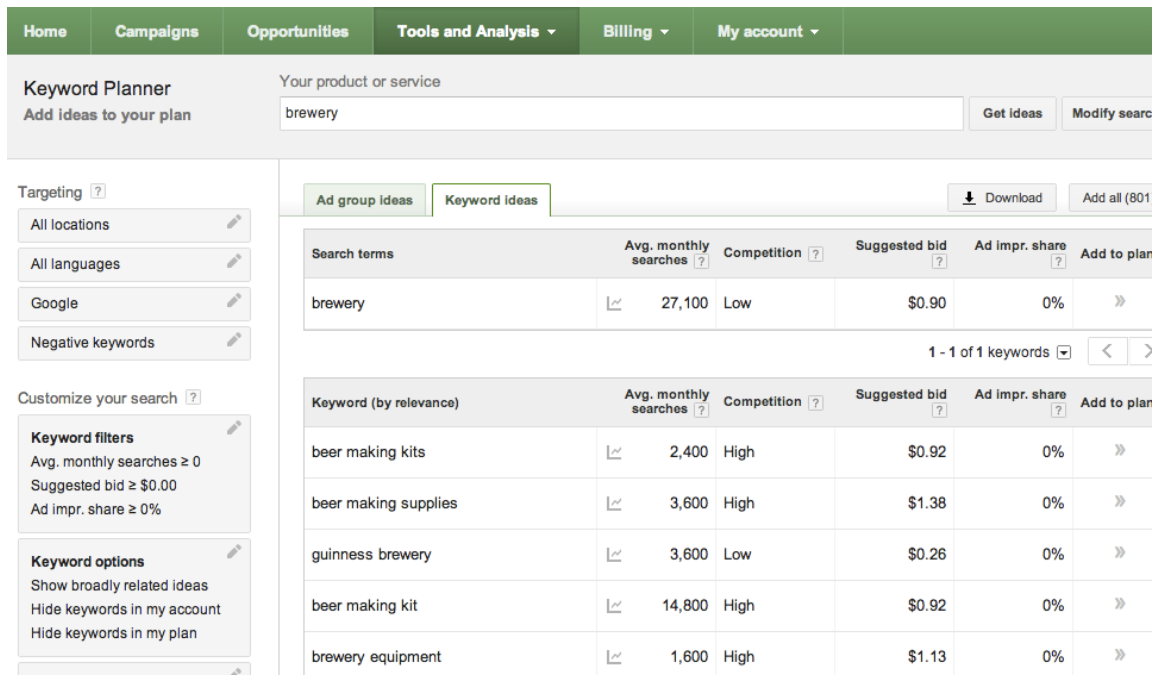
Home Campaigns Opportunities Tools and Analysis ▾ Billing ▾ My account ▾

Keyword Planner
Add ideas to your plan

Your product or service
brewery
Get ideas Modify searc

Targeting ?
All locations
All languages
Google
Negative keywords

Customize your search ?
Keyword filters
Avg. monthly searches ≥ 0
Suggested bid ≥ $0.00
Ad impr. share ≥ 0%

Keyword options
Show broadly related ideas
Hide keywords in my account
Hide keywords in my plan

Ad group ideas Keyword ideas
Download Add all (801

| Search terms | | Avg. monthly searches ? | Competition ? | Suggested bid ? | Ad impr. share ? | Add to plan |
|---|---|---|---|---|---|---|
| brewery | | 27,100 | Low | $0.90 | 0% | » |

1 - 1 of 1 keywords

| Keyword (by relevance) | | Avg. monthly searches ? | Competition ? | Suggested bid ? | Ad impr. share ? | Add to plan |
|---|---|---|---|---|---|---|
| beer making kits | | 2,400 | High | $0.92 | 0% | » |
| beer making supplies | | 3,600 | High | $1.38 | 0% | » |
| guinness brewery | | 3,600 | Low | $0.26 | 0% | » |
| beer making kit | | 14,800 | High | $0.92 | 0% | » |
| brewery equipment | | 1,600 | High | $1.13 | 0% | » |